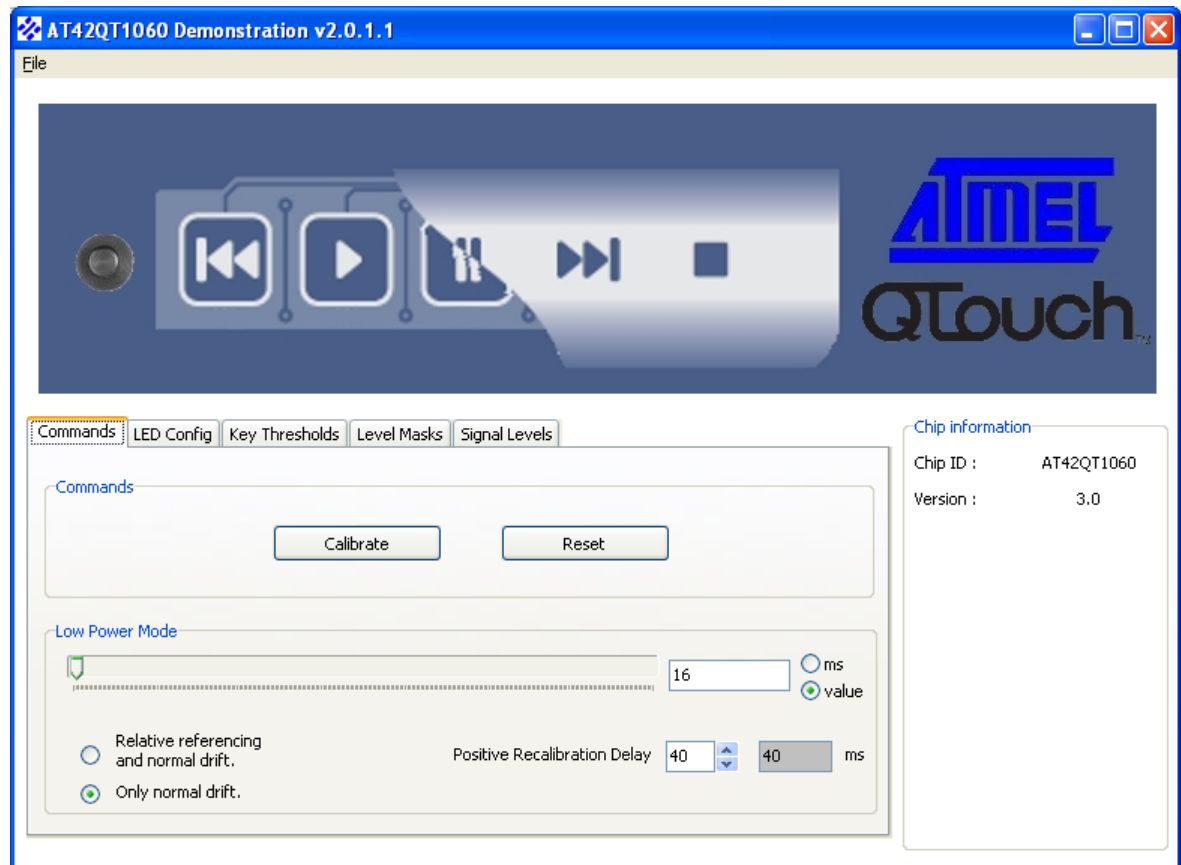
AT42QT1060 Demonstration v2.0.1.1

File

ATMEL
QTouch™

Commands | LED Config | Key Thresholds | Level Masks | Signal Levels

Commands

Calibrate

Reset

Low Power Mode

16

ms

value

Relative referencing and normal drift.

Only normal drift.

Positive Recalibration Delay 40 40 ms

Chip information

Chip ID : AT42QT1060

Version : 3.0